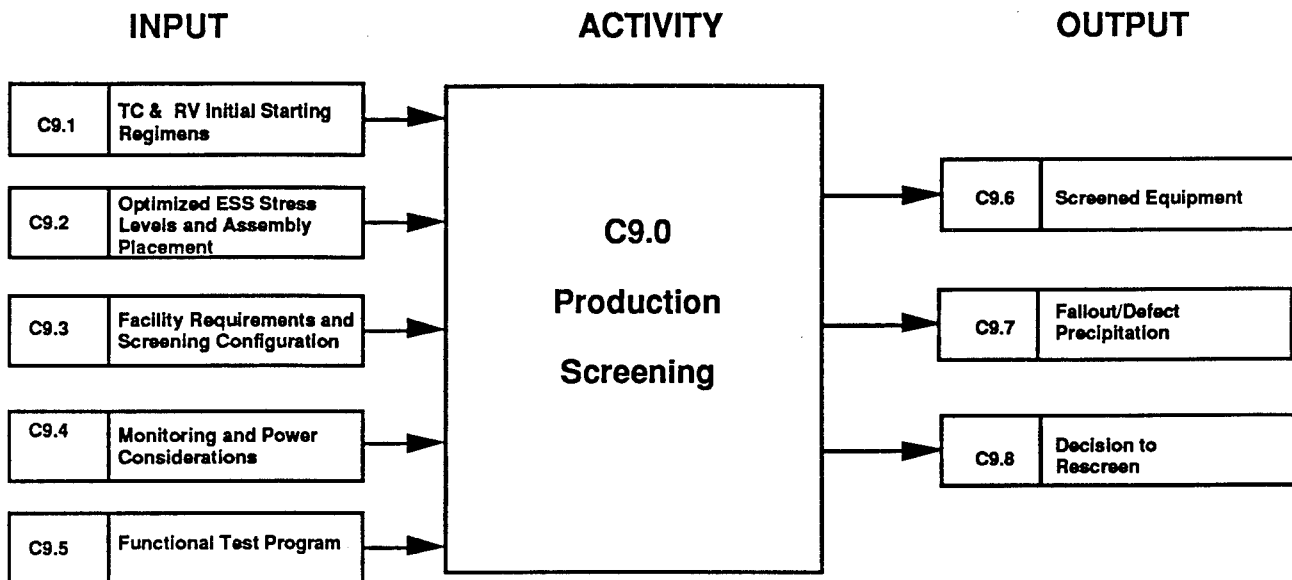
INPUT

ACTIVITY

OUTPUT

| C9.1 | TC & RV Initial Starting Regimens |
|---|---|
| C9.2 | Optimized ESS Stress Levels and Assembly Placement |
| C9.3 | Facility Requirements and Screening Configuration |
| C9.4 | Monitoring and Power Considerations |
| C9.5 | Functional Test Program |

C9.0 Production Screening

| C9.6 | Screened Equipment |
|---|---|
| C9.7 | Fallout/Defect Precipitation |
| C9.8 | Decision to Rescreen |